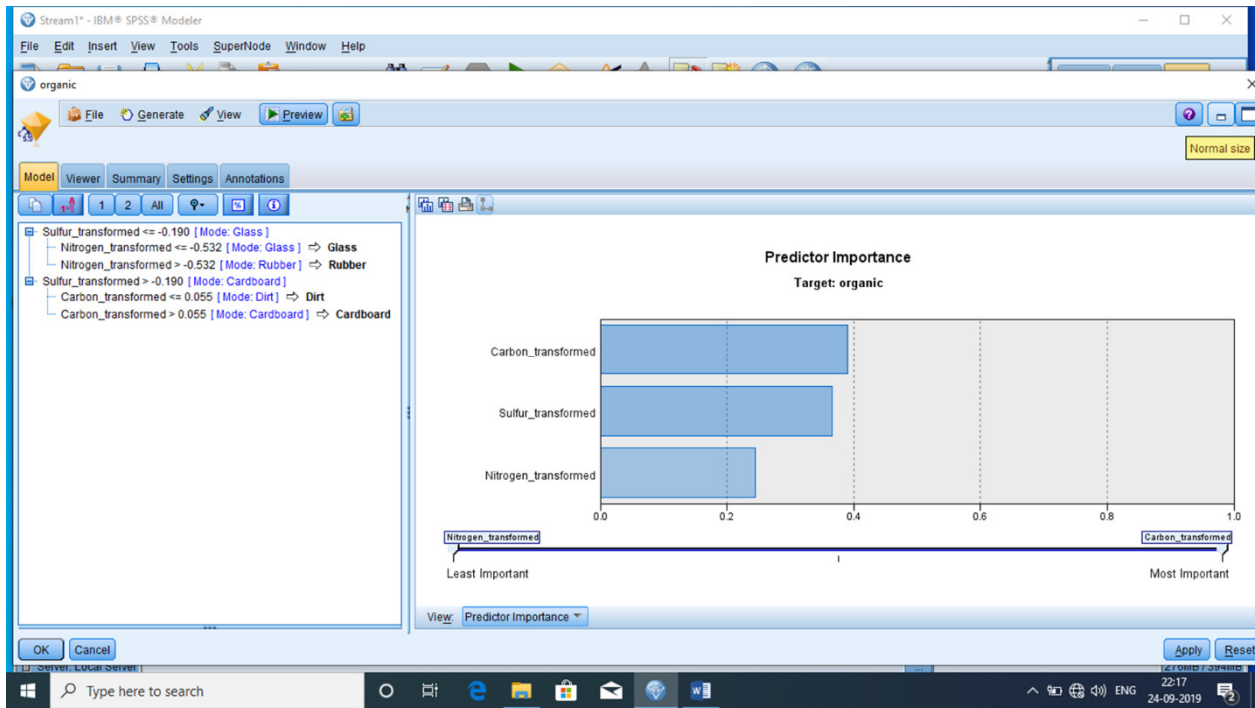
Stream1* - IBM® SPSS® Modeler

File Edit Insert View Tools SuperNode Window Help

organic

File Generate View Preview

Normal size

Model Viewer Summary Settings Annotations

1 2 All

Sulfur_transformed <= -0.190 [ Mode: Glass ]
Nitrogen_transformed <= -0.532 [ Mode: Glass ] ⇨ Glass
Nitrogen_transformed > -0.532 [ Mode: Rubber ] ⇨ Rubber
Sulfur_transformed > -0.190 [ Mode: Cardboard ]
Carbon_transformed <= 0.055 [ Mode: Dirt ] ⇨ Dirt
Carbon_transformed > 0.055 [ Mode: Cardboard ] ⇨ Cardboard

Predictor Importance

Target: organic

Carbon_transformed

Sulfur_transformed

Nitrogen_transformed

0.0 0.2 0.4 0.6 0.8 1.0

Nitrogen_transformed

Carbon_transformed

Least Important

Most Important

View: Predictor Importance

OK Cancel

Apply Reset

Server: Local Server

270MB / 394MB

Type here to search

ENG 22:17 24-09-2019

2